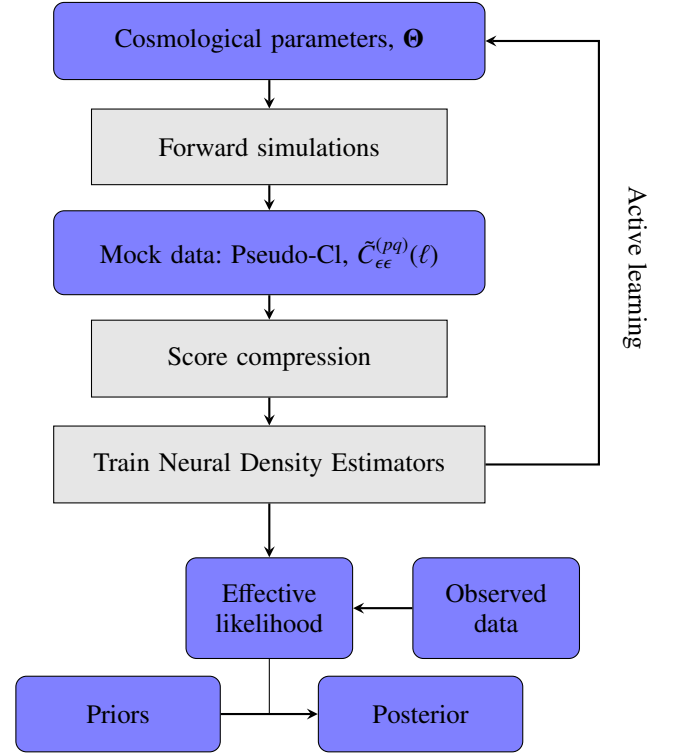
Cosmological parameters, $\mathbf{\Theta}$

Forward simulations

Mock data: Pseudo-Cl, $\tilde{C}_{\epsilon\epsilon}^{(pq)}(\ell)$

Score compression

Train Neural Density Estimators

Active learning

Effective likelihood

Observed data

Priors

Posterior